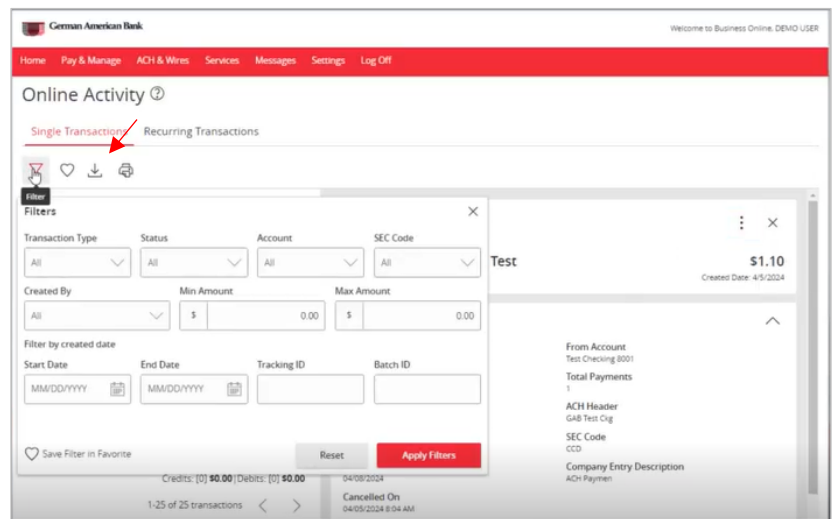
German American Bank

Welcome to Business Online, DEMO USER

Home Pay & Manage ACH & Wires Services Messages Settings Log Off

Online Activity ⓘ

Single Transactions Recurring Transactions

Filter

Filters

Transaction Type
All

Status
All

Account
All

SEC Code
All

Created By
All

Min Amount
$ 0.00

Max Amount
$ 0.00

Filter by created date

Start Date
MM/DD/YYYY

End Date
MM/DD/YYYY

Tracking ID

Batch ID

Save Filter in Favorite

Reset

Apply Filters

Credits: [0] $0.00 | Debits: [0] $0.00

1-25 of 25 transactions

Test

$1.10

Created Date: 4/5/2024

From Account
Test Checking 8001

Total Payments
1

ACH Header
GAB Test Org

SEC Code
CCD

Company Entry Description
ACH Paymen

04/08/2024

Cancelled On
04/05/2024 8:04 AM